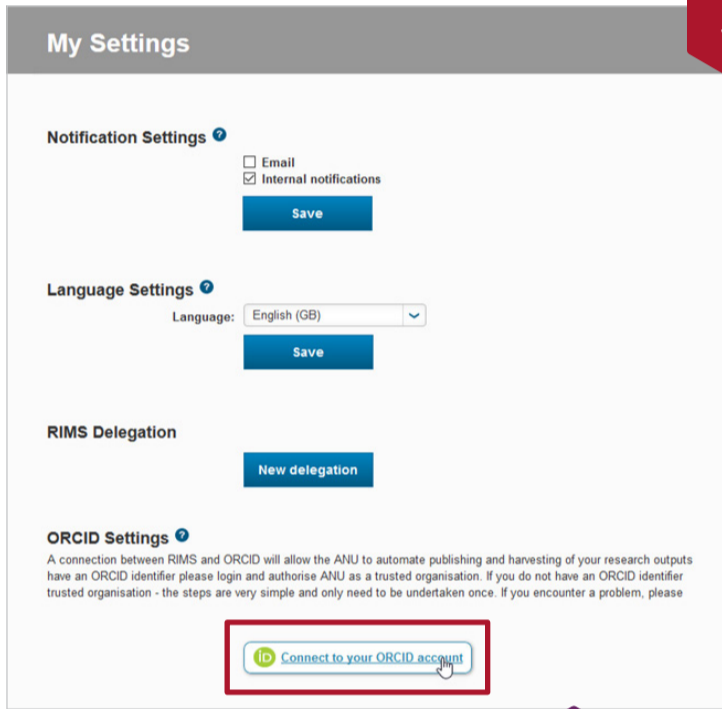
My Settings

Notification Settings

Email

Internal notifications

Save

Language Settings

Language: English (GB)

Save

RIMS Delegation

New delegation

ORCID Settings

A connection between RIMS and ORCID will allow the ANU to automate publishing and harvesting of your research outputs have an ORCID identifier please login and authorise ANU as a trusted organisation. If you do not have an ORCID identifier trusted organisation - the steps are very simple and only need to be undertaken once. If you encounter a problem, please

iD Connect to your ORCID account